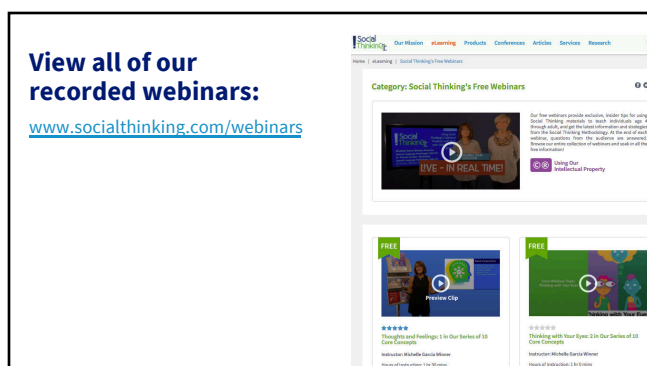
View all of our recorded webinars:

www.socialthinking.com/webinars

Social Thinking

Our Mission eLearning Products Conferences Articles Services Research

Home | eLearning | Social Thinking's Free Webinars

Category: Social Thinking's Free Webinars

LIVE - IN REAL TIME!

Our free webinars provide exclusive, insider tips for using Social Thinking materials to teach individuals age 4 through adult, and get the latest information and strategies from the Social Thinking Methodology. At the end of each webinar, questions from the audience are answered. Browse our entire collection of webinars and soak in all the free information!

Using Our Intellectual Property

FREE

Preview Clip

Thoughts and Feelings: 1 in Our Series of 10 Core Concepts

Instructor: Michelle Garcia Winner

Hours of instruction: 1 hr 30 mins

FREE

Thinking with Your Eyes: 2 in Our Series of 10 Core Concepts

Instructor: Michelle Garcia Winner

Hours of instruction: 1 hr 5 mins